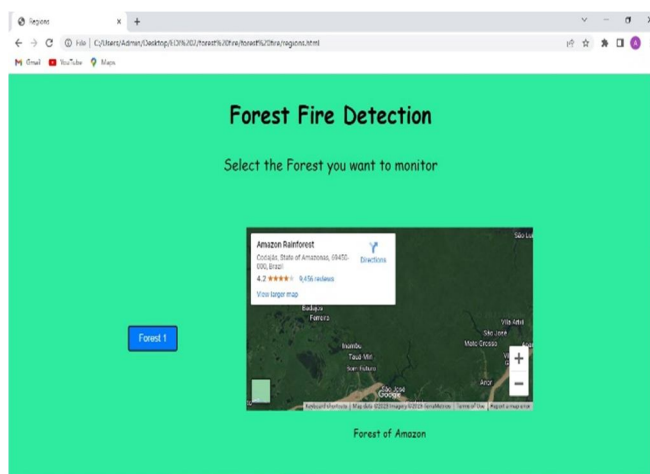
Regions × +

← → C File | C:/Users/Admin/Desktop/IOT%202/forest%20fire/forest%20fire/regions.html

Gmail YouTube Maps

Forest Fire Detection

Select the Forest you want to monitor

Forest 1

Amazon Rainforest
Codajás, State of Amazonas, 69450-000, Brazil
4.2 ★★★★ 9,456 reviews
Directions
View larger map

São Lu
Badajós
Ferreira
Vila Ariel
São José
Mato Grosso
Inambé
Tauá Mirim
Bom Futuro
Arco
São José
Google
Keyboard shortcuts | Map data ©2023 Imagery ©2023 TerraMetrics | Terms of Use | Report a map error

Forest of Amazon